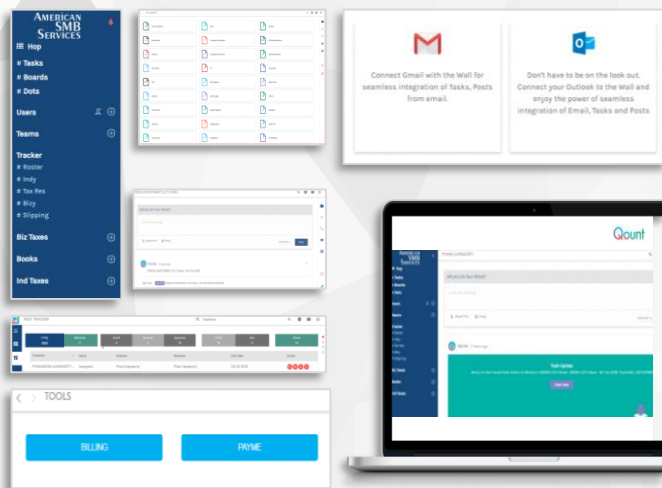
American SMB Services

Hop

# Tasks
# Boards
# Dots

Users

Teams

Tracker
# Roster
# Indy
# Tax Res
# Bizy
# Slipping

Biz Taxes

Books

Ind Taxes

Connect Gmail with the Wall for seamless integration of Tasks, Posts from email.

Don't have to be on the look out. Connect your Outlook to the Wall and enjoy the power of seamless integration of Email, Tasks and Posts

TOOLS

BILLING

PAYME

Qount

What's on Your Mind?

Task Update